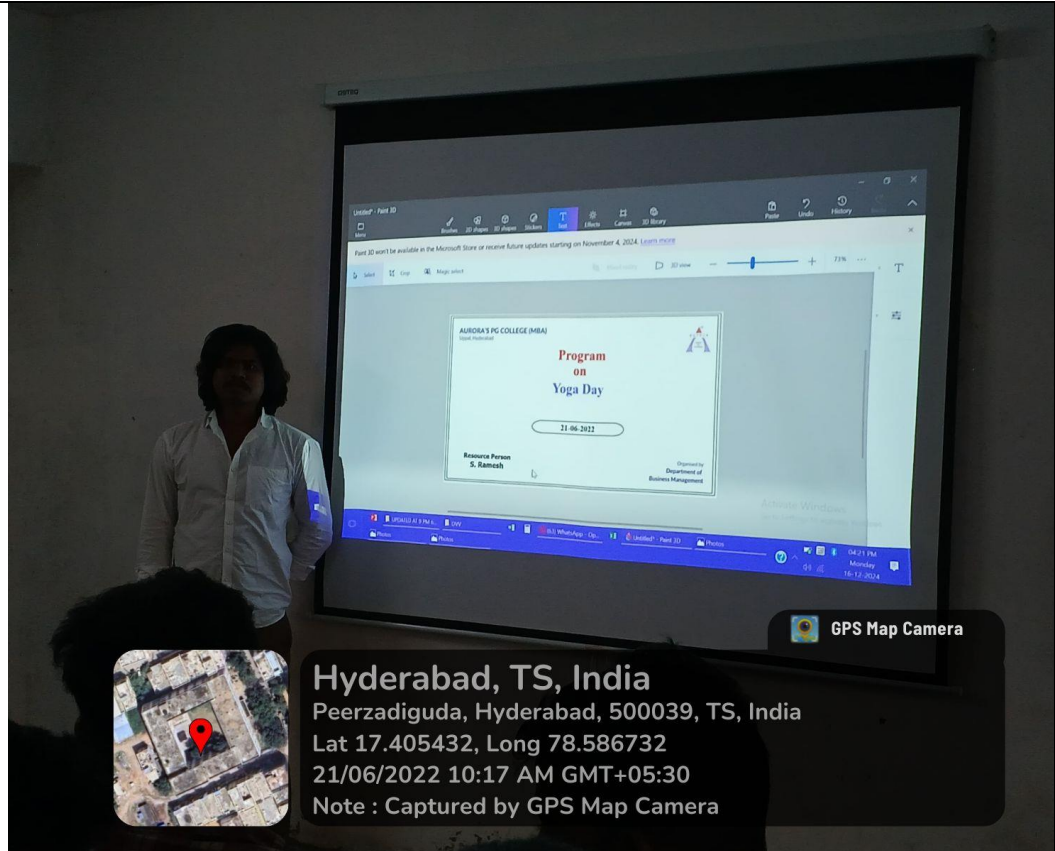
Untitled* - Paint 3D

Menu

Brushes 2D shapes 3D shapes Stickers Text Effects Canvas 3D library

Paste Undo History

Paint 3D won't be available in the Microsoft Store or receive future updates starting on November 4, 2024. Learn more

Select Crop Magic select

3D view

AURORA'S PG COLLEGE (MBA)

Program
on
Yoga Day

21-06-2022

Resource Person
S. Ramesh

Organized by
Department of
Business Management

Activate Windows

Photos

Photos

WhatsApp - Op...

Untitled* - Paint 3D

Photos

04:21 PM
Monday
16-12-2024

GPS Map Camera

Hyderabad, TS, India
Peerzadiguda, Hyderabad, 500039, TS, India
Lat 17.405432, Long 78.586732
21/06/2022 10:17 AM GMT+05:30
Note : Captured by GPS Map Camera